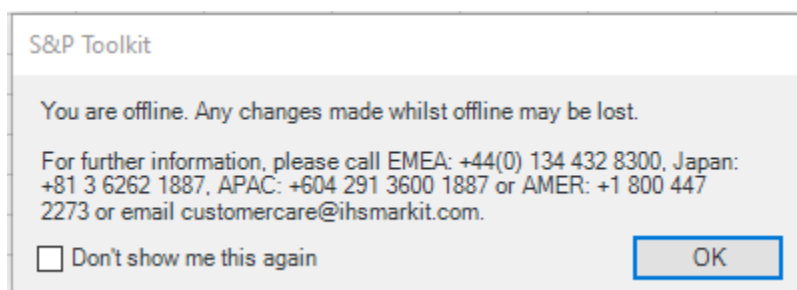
S&P Toolkit

You are offline. Any changes made whilst offline may be lost.

For further information, please call EMEA: +44(0) 134 432 8300, Japan: +81 3 6262 1887, APAC: +604 291 3600 1887 or AMER: +1 800 447 2273 or email customercare@ihsmarkit.com.

Don't show me this again

OK